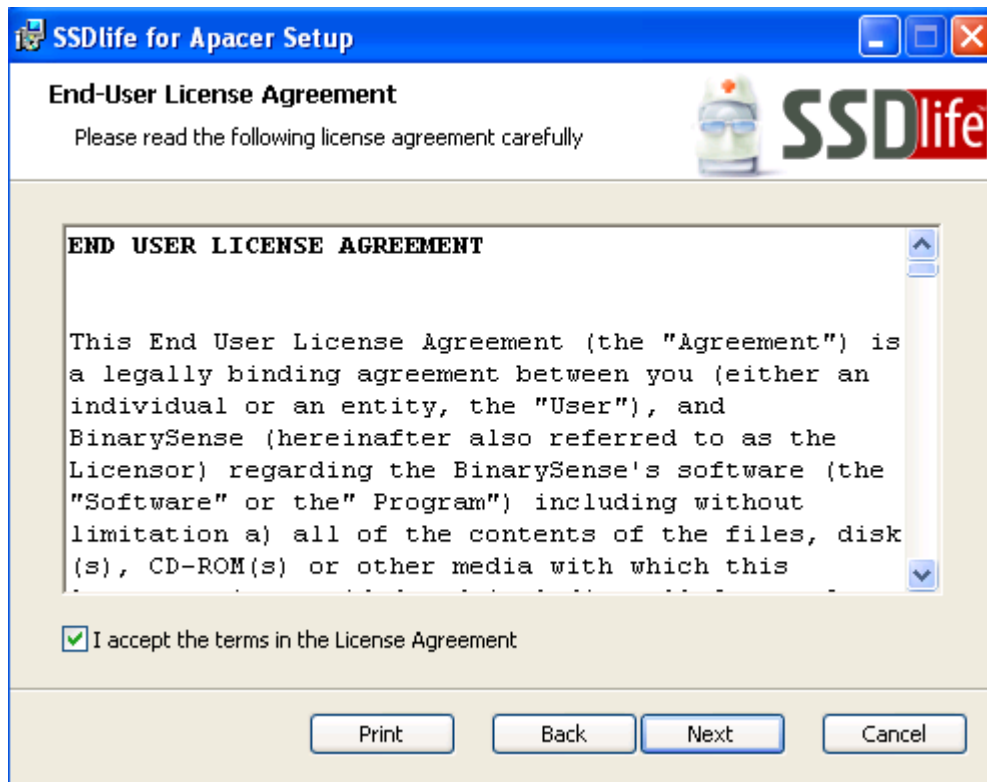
SSDlife for Apacer Setup

End-User License Agreement

Please read the following license agreement carefully

SSDlife

END USER LICENSE AGREEMENT

This End User License Agreement (the "Agreement") is a legally binding agreement between you (either an individual or an entity, the "User"), and BinarySense (hereinafter also referred to as the Licensor) regarding the BinarySense's software (the "Software" or the" Program") including without limitation a) all of the contents of the files, disk (s), CD-ROM(s) or other media with which this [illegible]

I accept the terms in the License Agreement

Print Back Next Cancel